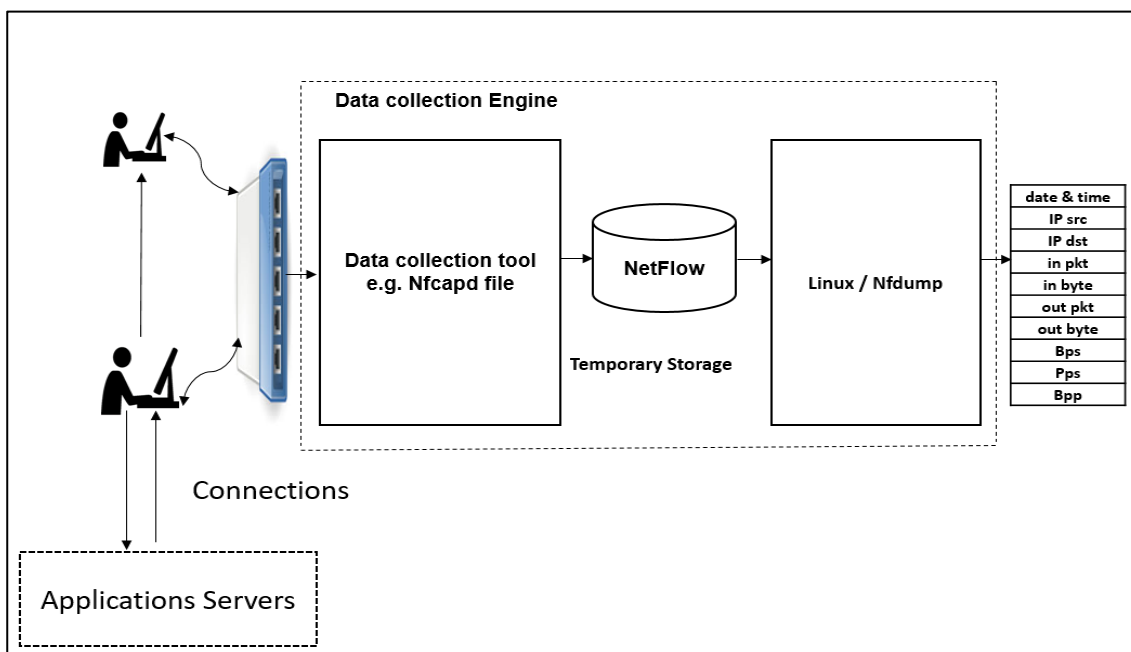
Data collection Engine

Data collection tool e.g. Nfcapd file

NetFlow

Temporary Storage

Linux / Nfdump

| date & time |
|---|
| IP src |
| IP dst |
| in pkt |
| in byte |
| out pkt |
| out byte |
| Bps |
| Pps |
| Bpp |

Connections

Applications Servers